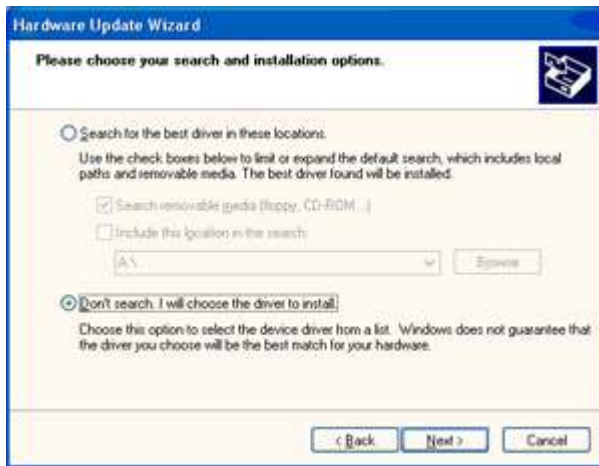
Hardware Update Wizard

Please choose your search and installation options.

Search for the best driver in these locations.

Use the check boxes below to limit or expand the default search, which includes local paths and removable media. The best driver found will be installed.

Search removable media (floppy, CD-ROM...)

Include this location in the search:

A:\

Browse

Don't search. I will choose the driver to install.

Choose this option to select the device driver from a list. Windows does not guarantee that the driver you choose will be the best match for your hardware.

< Back

Next >

Cancel